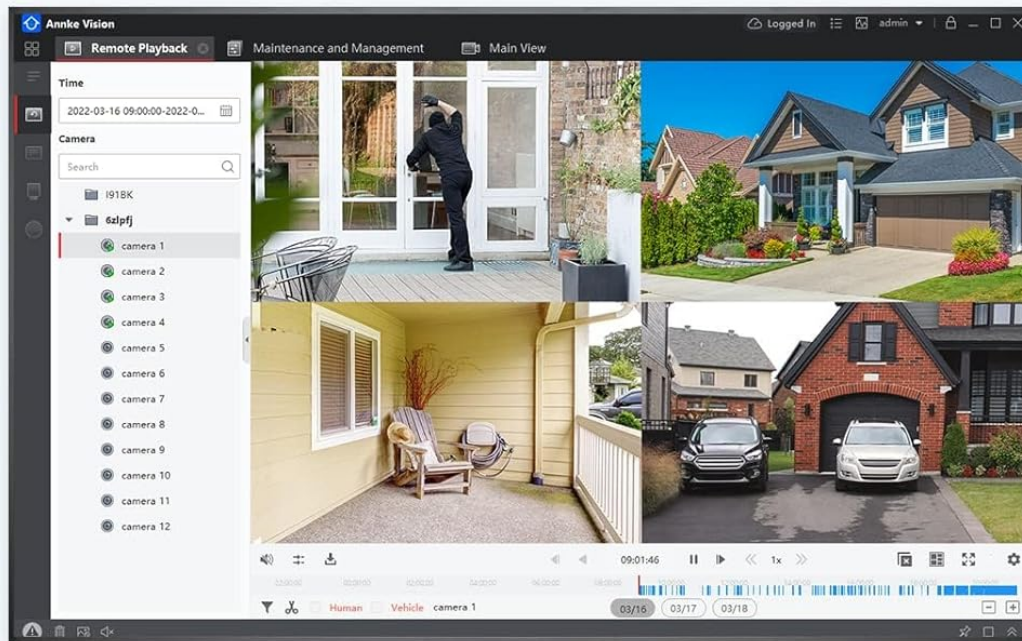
Annke Vision

Logged In

admin

Remote Playback

Maintenance and Management

Main View

Time

2022-03-16 09:00:00-2022-0...

Camera

Search

I918K

6zlpfj

camera 1

camera 2

camera 3

camera 4

camera 5

camera 6

camera 7

camera 8

camera 9

camera 10

camera 11

camera 12

09:01:46

1x

Human

Vehicle

camera 1

03/16

03/17

03/18